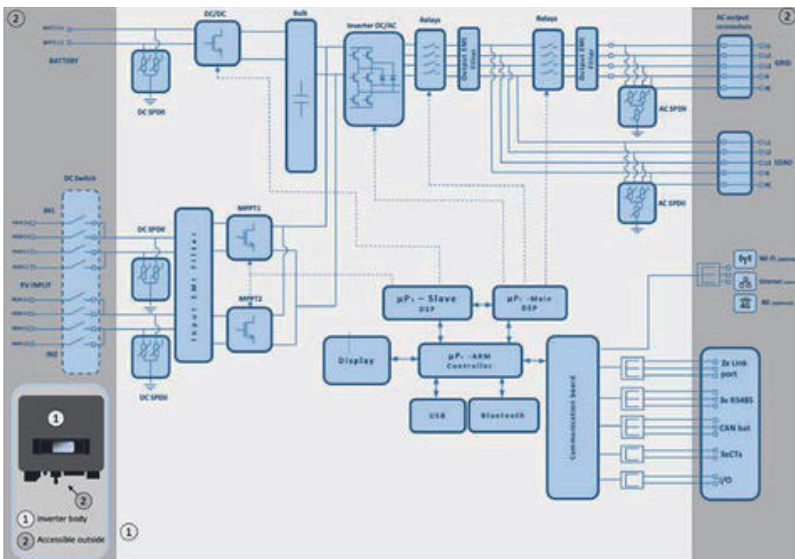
2

2

BATTERY

DC/DC

Bulk

Inverter DC/AC

Relays

Output EMI Filter

Relays

Output EMI Filter

AC output connectors

GRID

AC SPDII

LOAD

AC SPDII

DC SPDII

DC Switch

IN1

PV INPUT

IN2

DC SPDII

DC SPDII

DC SPDII

Input EMI Filter

MPPT1

MPPT2

μP₁ - Slave DSP

μP₁ - Main DSP

Wi-Fi

Ethernet

4G

Display

μP₁ - ARM Controller

USB

Bluetooth

Communication board

2x Link port

3x RS485

CAN bus

3xCTs

I/O

1

2

1 Inverter body

2 Accessible outside

1